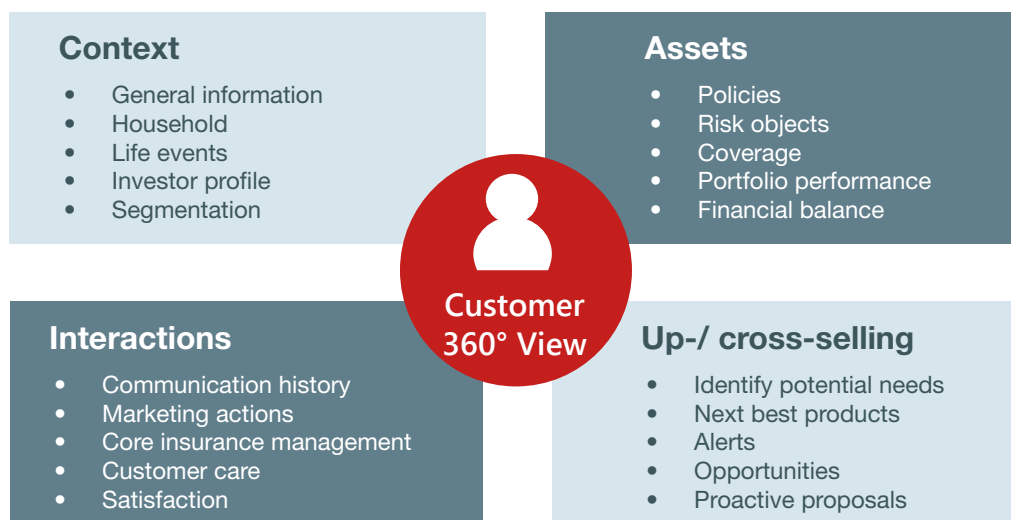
Context
- General information
- Household
- Life events
- Investor profile
- Segmentation

Assets
- Policies
- Risk objects
- Coverage
- Portfolio performance
- Financial balance

Customer 360° View

Interactions
- Communication history
- Marketing actions
- Core insurance management
- Customer care
- Satisfaction

Up-/ cross-selling
- Identify potential needs
- Next best products
- Alerts
- Opportunities
- Proactive proposals